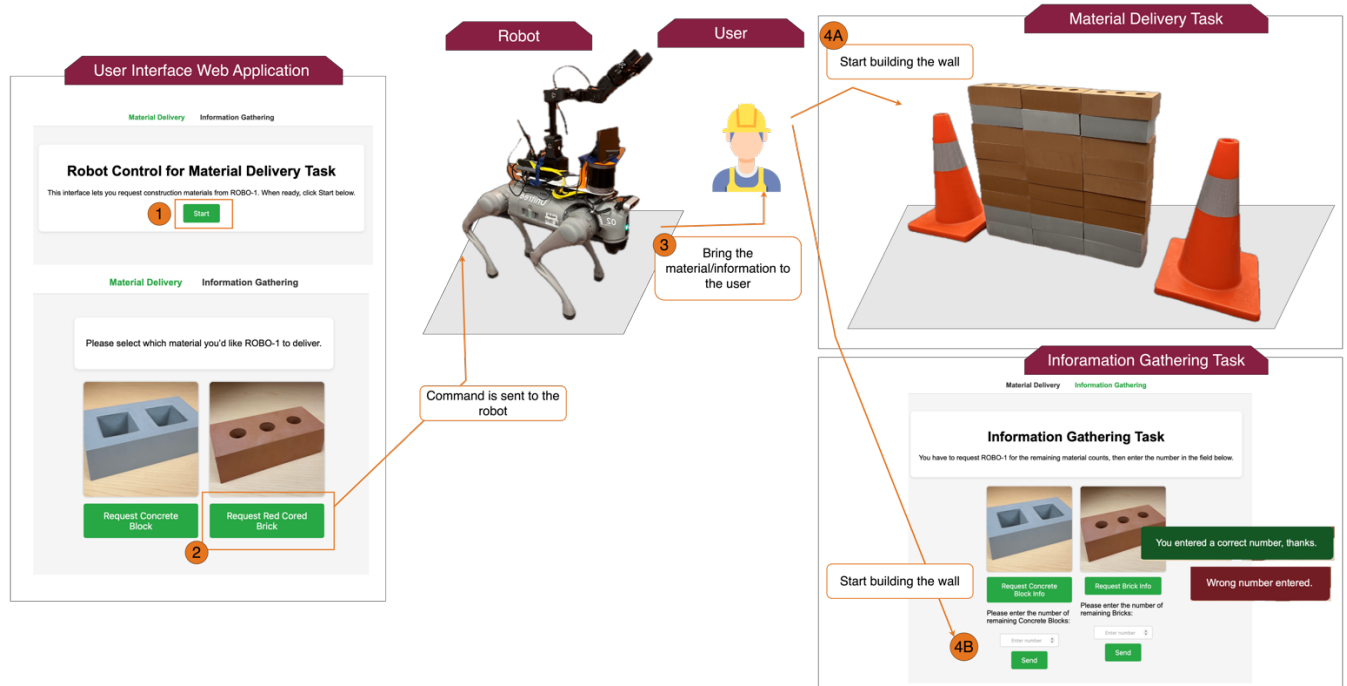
User Interface Web Application

Material Delivery Information Gathering

Robot Control for Material Delivery Task

This interface lets you request construction materials from ROBO-1. When ready, click Start below.

1 Start

Material Delivery Information Gathering

Please select which material you'd like ROBO-1 to deliver.

Request Concrete Block

Request Red Cored Brick

2

Robot

User

3 Bring the material/information to the user

Command is sent to the robot

Material Delivery Task

4A Start building the wall

Inforamation Gathering Task

Material Delivery Information Gathering

Information Gathering Task

You have to request ROBO-1 for the remaining material counts, then enter the number in the field below.

You entered a correct number, thanks.

Wrong number entered.

Start building the wall

Request Concrete Block Info

Request Brick Info

Please enter the number of remaining Concrete Blocks:

Please enter the number of remaining Bricks:

Enter number

Enter number

4B

Send

Send